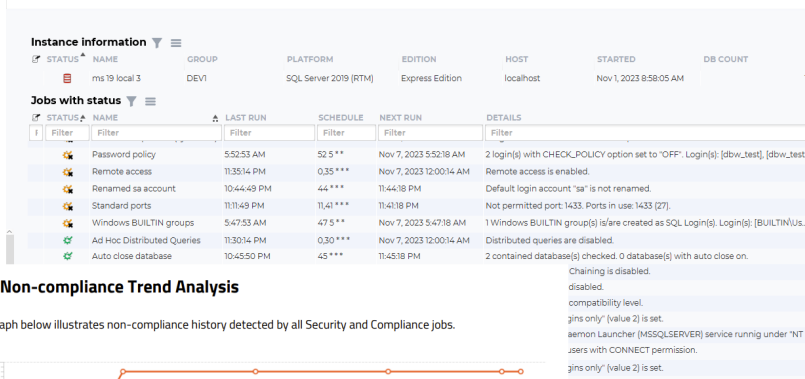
Instance information

| STATUS | NAME | GROUP | PLATFORM | EDITION | HOST | STARTED | DB COUNT |
|---|---|---|---|---|---|---|---|
| | ms 19 local 3 | DEV1 | SQL Server 2019 (RTM) | Express Edition | localhost | Nov 1, 2023 8:58:05 AM | |

Jobs with status

| STATUS | NAME | LAST RUN | SCHEDULE | NEXT RUN | DETAILS |
|---|---|---|---|---|---|
| Filter | Filter | Filter | Filter | Filter | Filter |
| | Password policy | 5:52:53 AM | 52 5 * * | Nov 7, 2023 5:52:18 AM | 2 login(s) with CHECK_POLICY option set to "OFF". Login(s): [dbw_test], [dbw_test |
| | Remote access | 11:35:14 PM | 0,35 * * * | Nov 7, 2023 12:00:14 AM | Remote access is enabled. |
| | Renamed sa account | 10:44:49 PM | 44 * * * | 11:44:18 PM | Default login account "sa" is not renamed. |
| | Standard ports | 11:11:49 PM | 11,41 * * * | 11:41:18 PM | Not permitted port: 1433. Ports in use: 1433 (27). |
| | Windows BUILTIN groups | 5:47:53 AM | 47 5 * * | Nov 7, 2023 5:47:18 AM | 1 Windows BUILTIN group(s) is/are created as SQL Login(s). Login(s): [BUILTIN\Us... |
| | Ad Hoc Distributed Queries | 11:30:14 PM | 0,30 * * * | Nov 7, 2023 12:00:14 AM | Distributed queries are disabled. |
| | Auto close database | 10:45:50 PM | 45 * * * | 11:45:18 PM | 2 contained database(s) checked. 0 database(s) with auto close on. |

Non-compliance Trend Analysis

aph below illustrates non-compliance history detected by all Security and Compliance jobs.

Chaining is disabled.
disabled.
compatibility level.
gins only" (value 2) is set.
eemon Launcher (MSSQLSERVER) service runnig under "NT
users with CONNECT permission.
gins only" (value 2) is set.